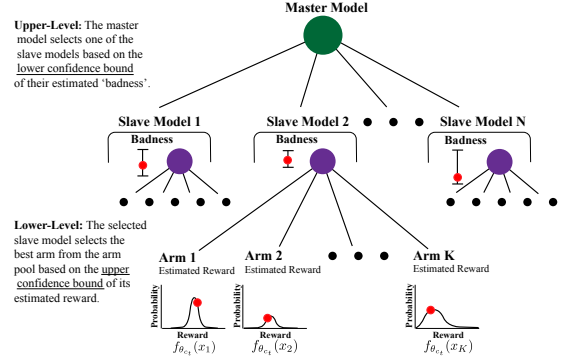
Upper-Level: The master model selects one of the slave models based on the lower confidence bound of their estimated 'badness'.

Master Model

Slave Model 1

Badness

Slave Model 2

Badness

Slave Model N

Badness

Lower-Level: The selected slave model selects the best arm from the arm pool based on the upper confidence bound of its estimated reward.

Arm 1
Estimated Reward

Arm 2
Estimated Reward

Arm K
Estimated Reward

Probability
Reward
$f_{\theta_{c_t}}(x_1)$

Probability
Reward
$f_{\theta_{c_t}}(x_2)$

Probability
Reward
$f_{\theta_{c_t}}(x_K)$